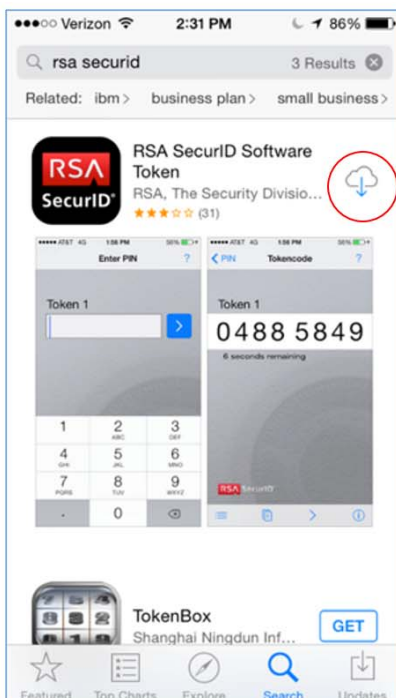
●●●○○ Verizon 2:31 PM 86%

rsa securid 3 Results

Related: ibm > business plan > small business >

RSA SecurID

RSA SecurID Software Token
RSA, The Security Divisio...
(31)

●●●●● AT&T 4G 1:56 PM 56%
Enter PIN ?
Token 1
>
1
2 ABC
3 DEF
4 GHI
5 JKL
6 MNO
7 PQRS
8 TUV
9 WXYZ
.
0

●●●●● AT&T 4G 1:56 PM 56%
< PIN Tokencode ?
Token 1
0488 5849
6 seconds remaining
RSA SecurID

TokenBox
Shanghai Ningdun Inf...
GET

Featured Top Charts Explore Search Updates